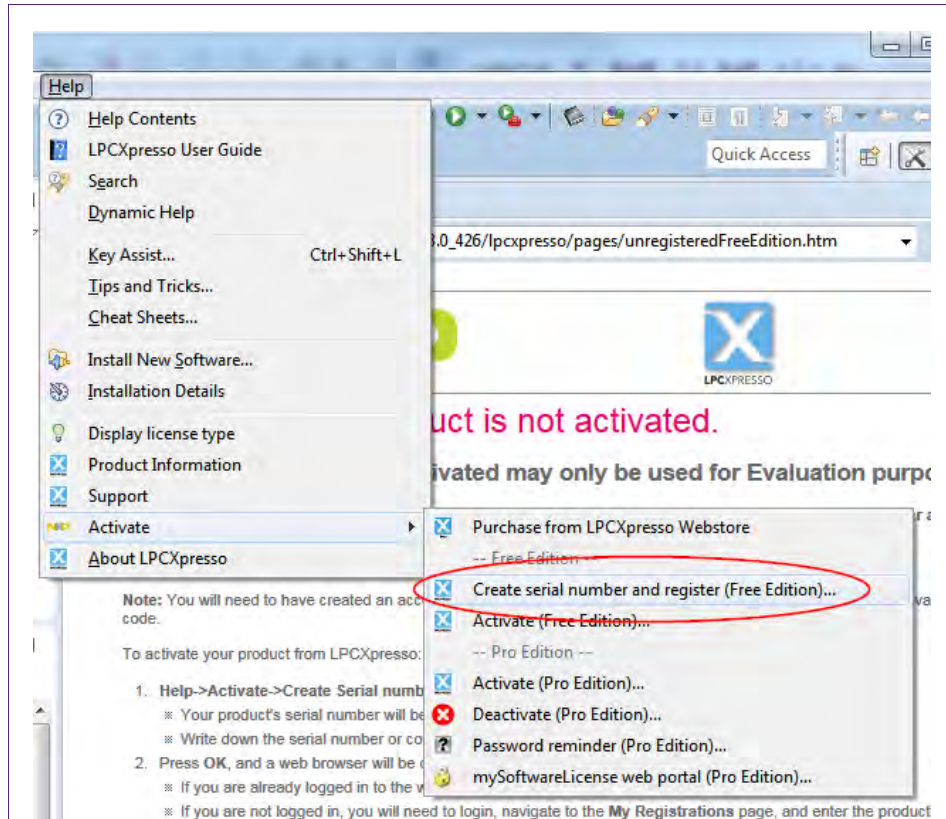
Help

Help Contents
LPCXpresso User Guide
Search
Dynamic Help
Key Assist... Ctrl+Shift+L
Tips and Tricks...
Cheat Sheets...
Install New Software...
Installation Details
Display license type
Product Information
Support
Activate
About LPCXpresso

Quick Access

3.0_426/lpcxpresso/pages/unregisteredFreeEdition.htm

LPCXPRESSO

uct is not activated.

ivated may only be used for Evaluation purpo

Purchase from LPCXpresso Webstore
-- Free Edition --
Create serial number and register (Free Edition)...
Activate (Free Edition)...
-- Pro Edition --
Activate (Pro Edition)...
Deactivate (Pro Edition)...
Password reminder (Pro Edition)...
mySoftwareLicense web portal (Pro Edition)...

Note: You will need to have created an acc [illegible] code.

To activate your product from LPCXpresso:

1. Help->Activate->Create Serial numb
※ Your product's serial number will be
※ Write down the serial number or co
2. Press OK, and a web browser will be
※ If you are already logged in to the w
※ If you are not logged in, you will need to login, navigate to the My Registrations page, and enter the product